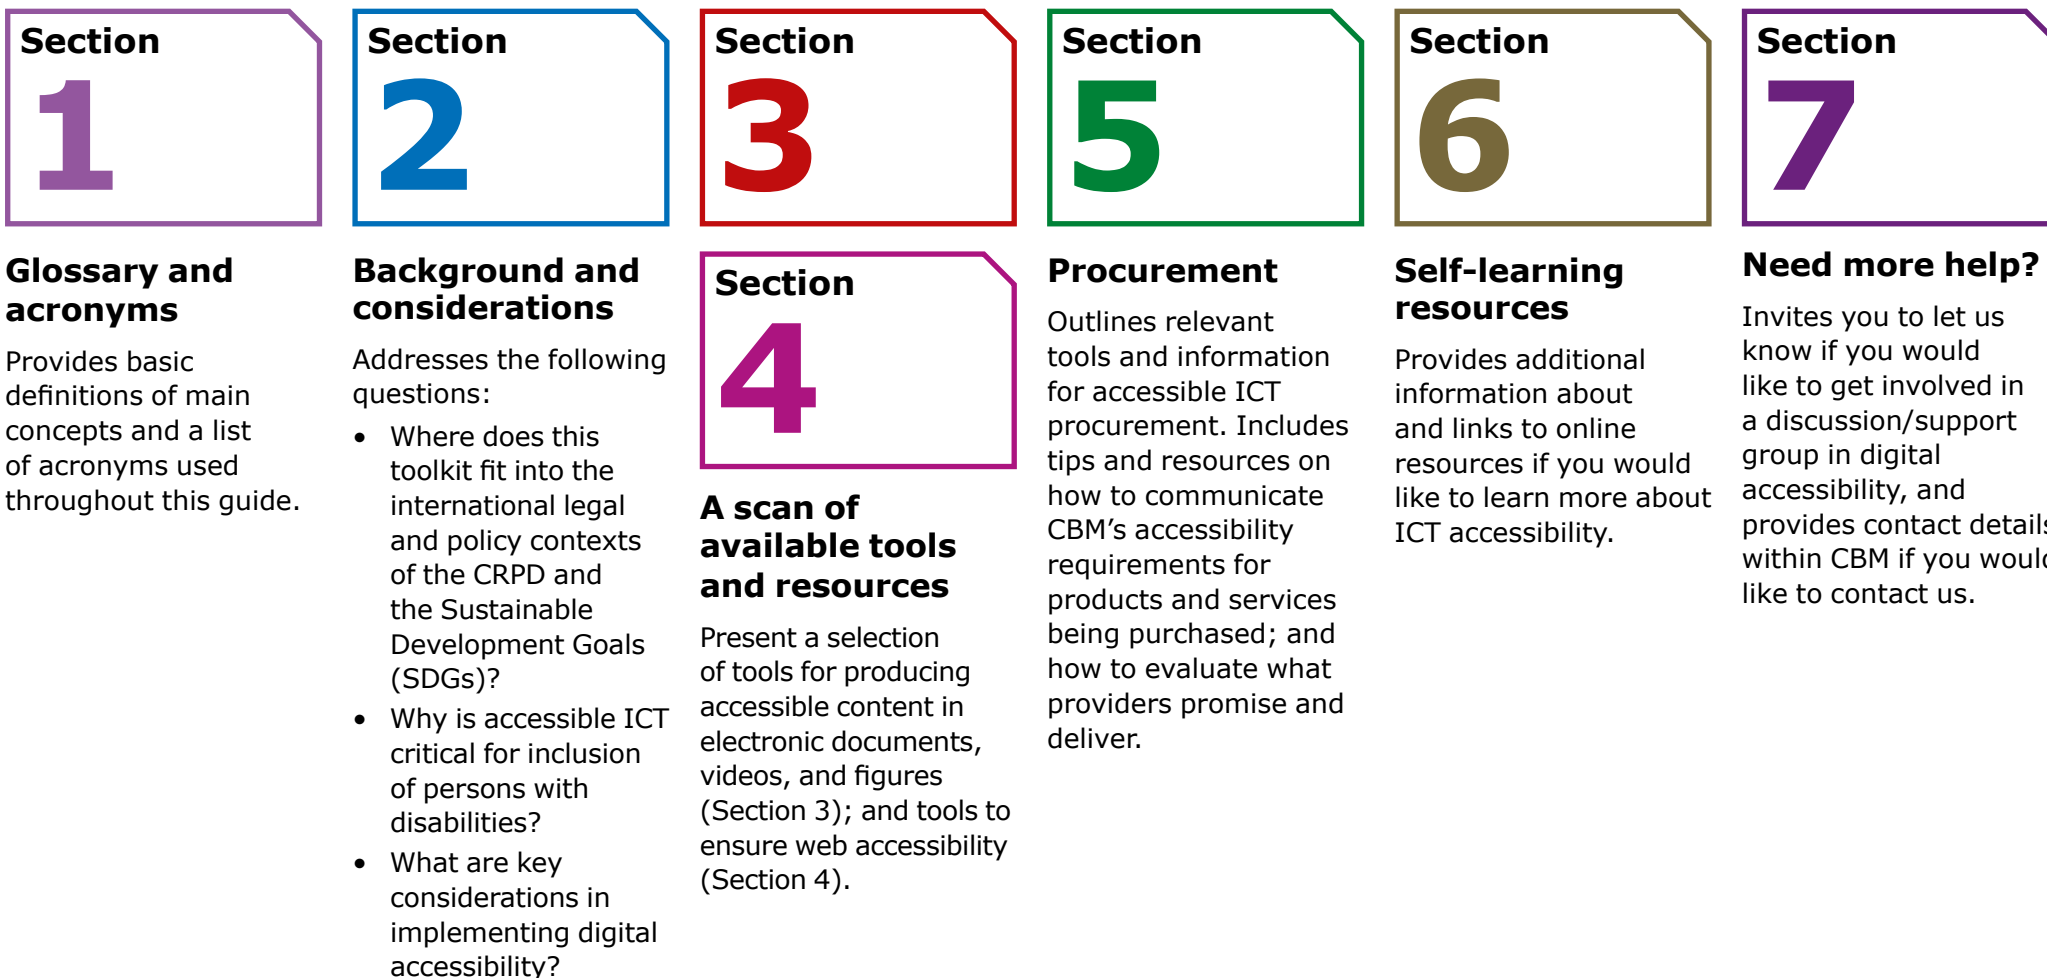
Section
1

Glossary and acronyms

Provides basic definitions of main concepts and a list of acronyms used throughout this guide.

Section
2

Background and considerations

Addresses the following questions:

- Where does this toolkit fit into the international legal and policy contexts of the CRPD and the Sustainable Development Goals (SDGs)?
- Why is accessible ICT critical for inclusion of persons with disabilities?
- What are key considerations in implementing digital accessibility?

Section
3

Section
4

A scan of available tools and resources

Present a selection of tools for producing accessible content in electronic documents, videos, and figures (Section 3); and tools to ensure web accessibility (Section 4).

Section
5

Procurement

Outlines relevant tools and information for accessible ICT procurement. Includes tips and resources on how to communicate CBM's accessibility requirements for products and services being purchased; and how to evaluate what providers promise and deliver.

Section
6

Self-learning resources

Provides additional information about and links to online resources if you would like to learn more about ICT accessibility.

Section
7

Need more help?

Invites you to let us know if you would like to get involved in a discussion/support group in digital accessibility, and provides contact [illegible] within CBM if you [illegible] like to contact us.